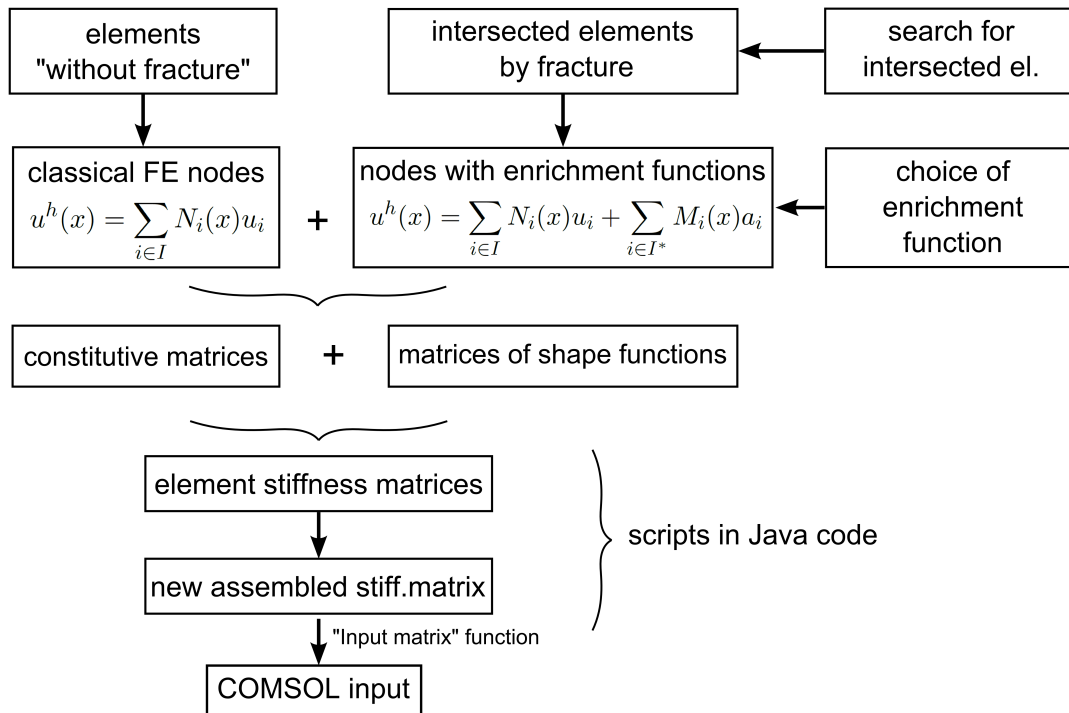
elements "without fracture"

intersected elements by fracture

search for intersected el.

classical FE nodes
$u^h(x) = \sum_{i \in I} N_i(x) u_i$

+

nodes with enrichment functions
$u^h(x) = \sum_{i \in I} N_i(x) u_i + \sum_{i \in I^*} M_i(x) a_i$

choice of enrichment function

constitutive matrices

+

matrices of shape functions

element stiffness matrices

new assembled stiff.matrix

scripts in Java code

"Input matrix" function

COMSOL input